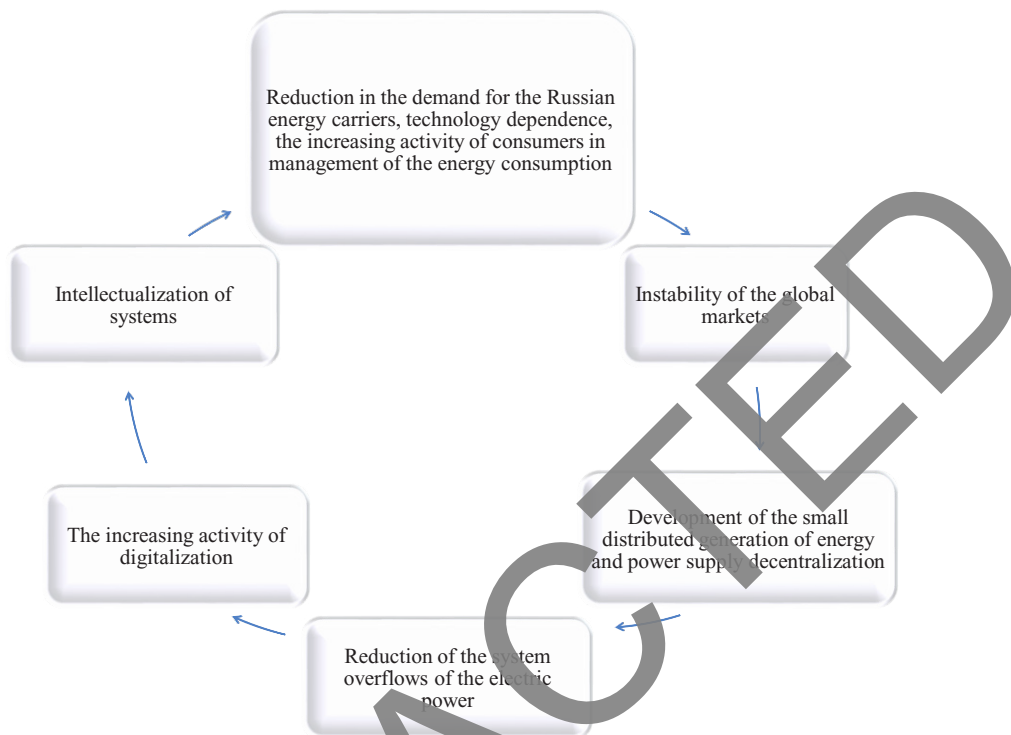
Reduction in the demand for the Russian energy carriers, technology dependence, the increasing activity of consumers in management of the energy consumption

Instability of the global markets

Development of the small distributed generation of energy and power supply decentralization

Reduction of the system overflows of the electric power

The increasing activity of digitalization

Intellectualization of systems

ACTED